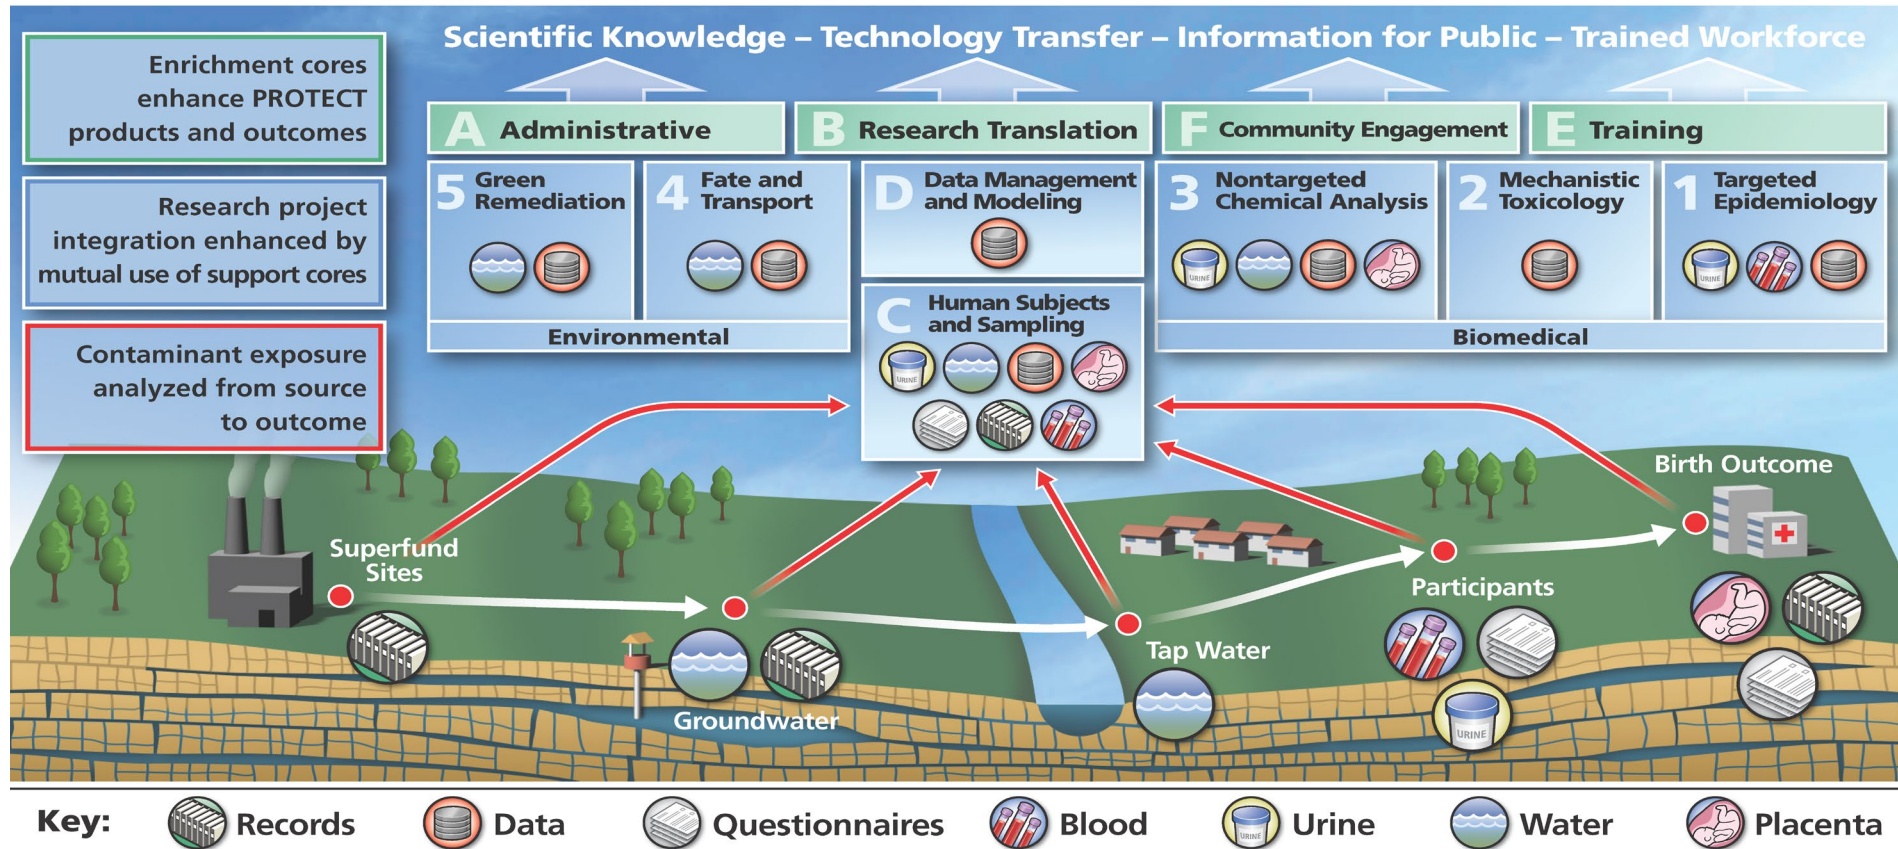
Scientific Knowledge – Technology Transfer – Information for Public – Trained Workforce

Enrichment cores enhance PROTECT products and outcomes

Research project integration enhanced by mutual use of support cores

Contaminant exposure analyzed from source to outcome

A Administrative

B Research Translation

F Community Engagement

E Training

5 Green Remediation

4 Fate and Transport

D Data Management and Modeling

3 Nontargeted Chemical Analysis

2 Mechanistic Toxicology

1 Targeted Epidemiology

Environmental

C Human Subjects and Sampling

Biomedical

URINE

Superfund Sites

Groundwater

Tap Water

Participants

Birth Outcome

Key: Records Data Questionnaires Blood Urine Water Placenta